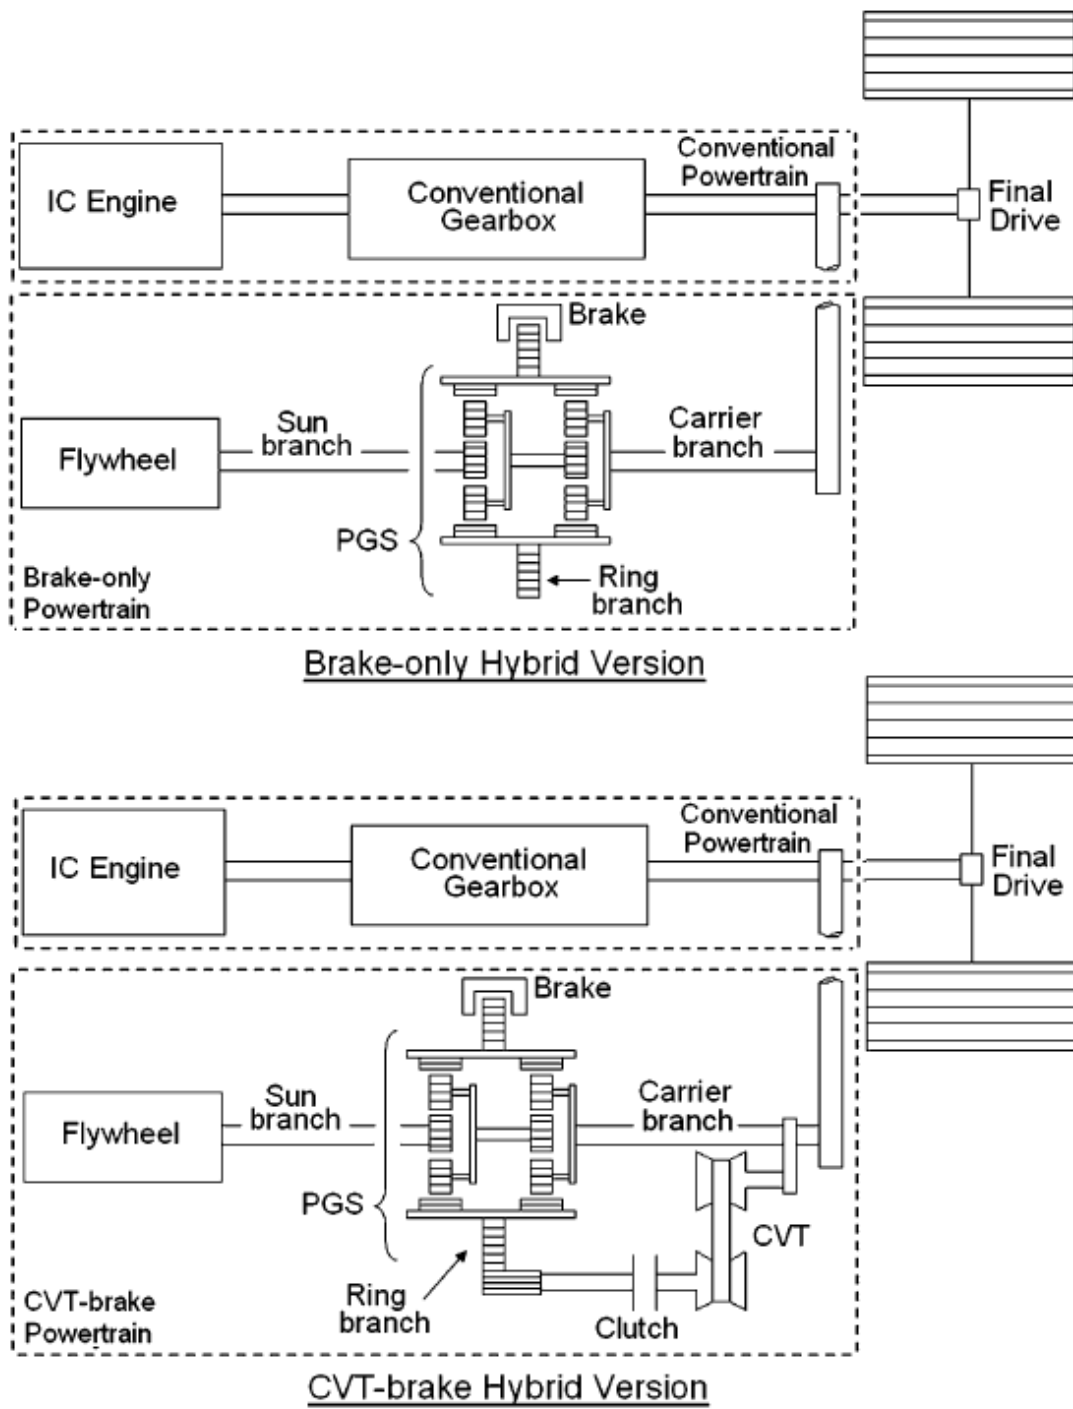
IC Engine

Conventional Gearbox

Conventional Powertrain

Final Drive

Brake

Flywheel

Sun branch

Carrier branch

PGS

Brake-only Powertrain

Ring branch

Brake-only Hybrid Version

IC Engine

Conventional Gearbox

Conventional Powertrain

Final Drive

Brake

Flywheel

Sun branch

Carrier branch

PGS

CVT

CVT-brake Powertrain

Ring branch

Clutch

CVT-brake Hybrid Version